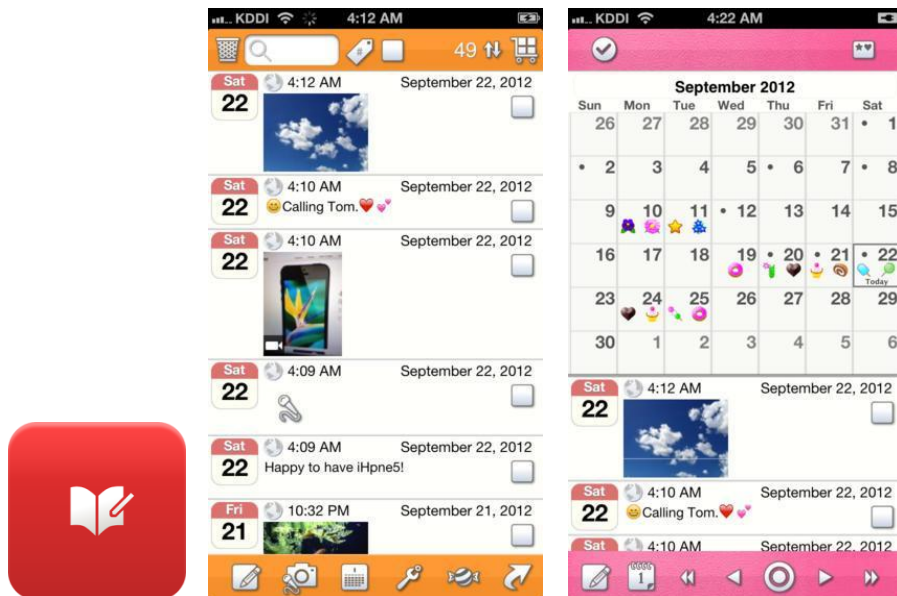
KDDI 4:12 AM

49

Sat 22 4:12 AM September 22, 2012

Sat 22 4:10 AM September 22, 2012
Calling Tom.

Sat 22 4:10 AM September 22, 2012

Sat 22 4:09 AM September 22, 2012

Sat 22 4:09 AM September 22, 2012
Happy to have iHpne5!

Fri 21 10:32 PM September 21, 2012

KDDI 4:22 AM

September 2012

| Sun | Mon | Tue | Wed | Thu | Fri | Sat |
|---|---|---|---|---|---|---|
| 26 | 27 | 28 | 29 | 30 | 31 | 1 |
| 2 | 3 | 4 | 5 | 6 | 7 | 8 |
| 9 | 10 | 11 | 12 | 13 | 14 | 15 |
| 16 | 17 | 18 | 19 | 20 | 21 | 22 Today |
| 23 | 24 | 25 | 26 | 27 | 28 | 29 |
| 30 | 1 | 2 | 3 | 4 | 5 | 6 |

Sat 22 4:12 AM September 22, 2012

Sat 22 4:10 AM September 22, 2012
Calling Tom.

Sat 4:10 AM September 22, 2012

1